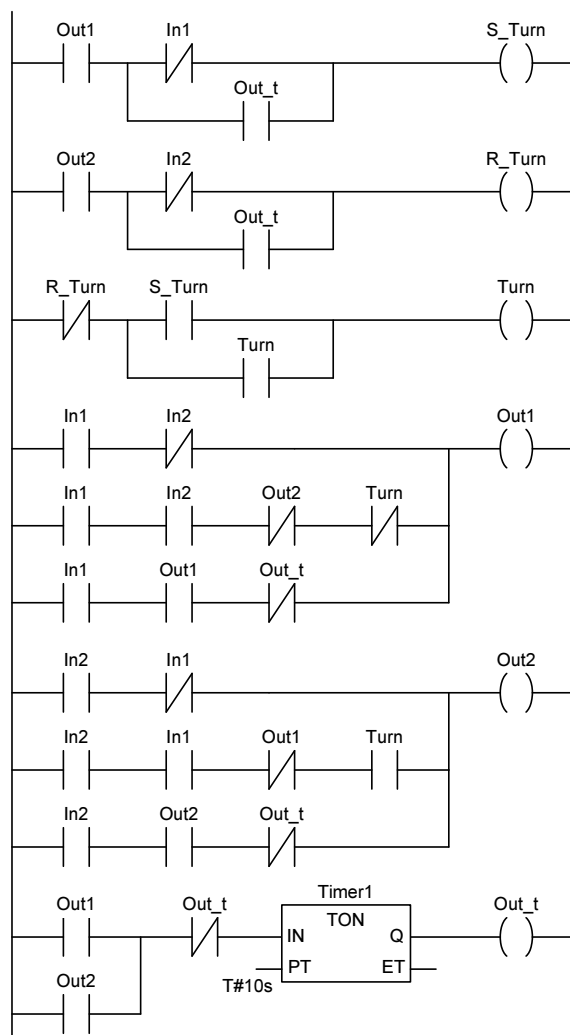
Out1 In1 S_Turn
Out_t

Out2 In2 R_Turn
Out_t

R_Turn S_Turn Turn
Turn

In1 In2 Out1
In1 In2 Out2 Turn
In1 Out1 Out_t

In2 In1 Out2
In2 In1 Out1 Turn
In2 Out2 Out_t

Out1 Out_t Timer1 Out_t
TON
IN Q
PT ET
T#10s
Out2